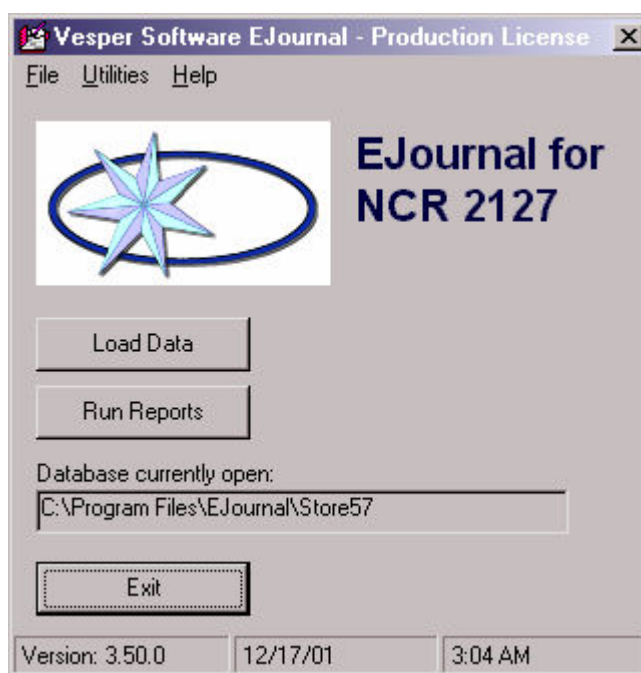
Vesper Software EJournal - Production License

File Utilities Help

EJournal for NCR 2127

Load Data

Run Reports

Database currently open:

C:\Program Files\EJournal\Store57

Exit

Version: 3.50.0 | 12/17/01 | 3:04 AM